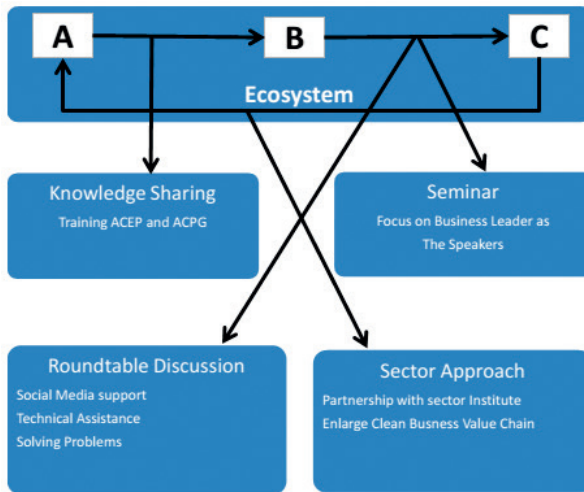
A
B
C
Ecosystem

Knowledge Sharing
Training ACEP and ACPG

Seminar
Focus on Business Leader as The Speakers

Roundtable Discussion
Social Media support
Technical Assistance
Solving Problems

Sector Approach
Partnership with sector Institute
Enlarge Clean Busness Value Chain